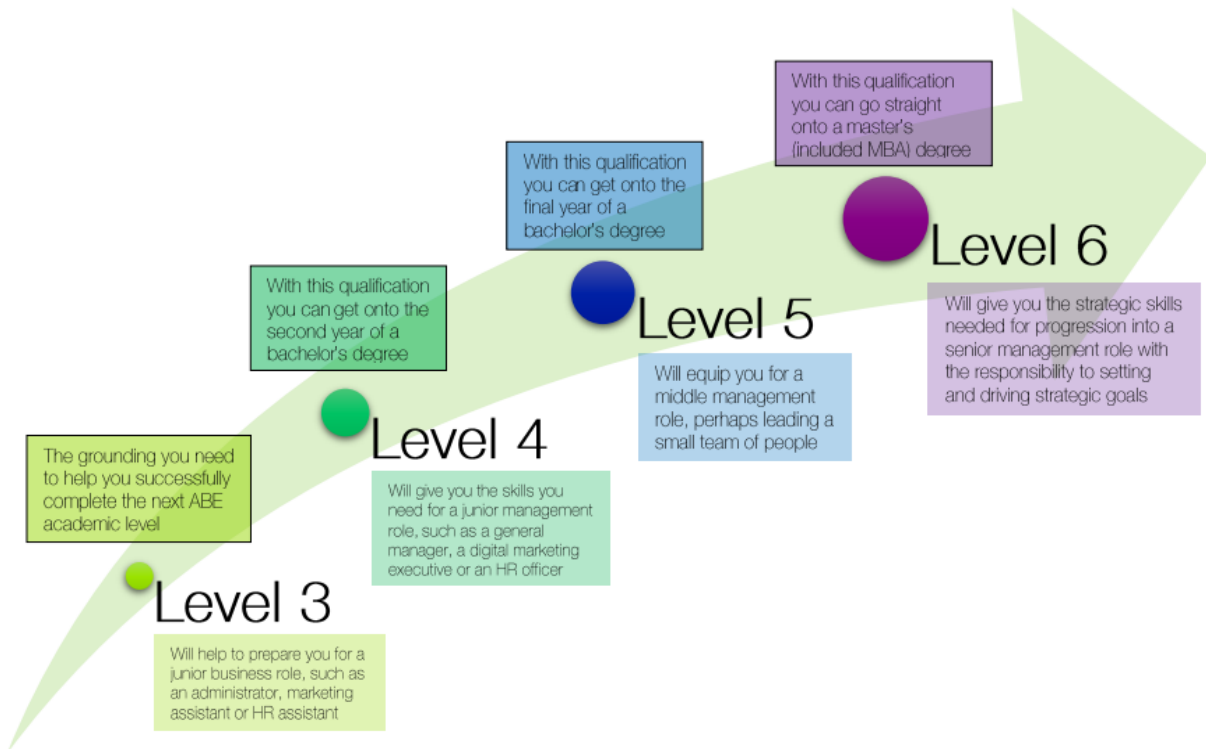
The grounding you need to help you successfully complete the next ABE academic level

Level 3

Will help to prepare you for a junior business role, such as an administrator, marketing assistant or HR assistant

With this qualification you can get onto the second year of a bachelor's degree

Level 4

Will give you the skills you need for a junior management role, such as a general manager, a digital marketing executive or an HR officer

With this qualification you can get onto the final year of a bachelor's degree

Level 5

Will equip you for a middle management role, perhaps leading a small team of people

With this qualification you can go straight onto a master's (included MBA) degree

Level 6

Will give you the strategic skills needed for progression into a senior management role with the responsibility to setting and driving strategic goals